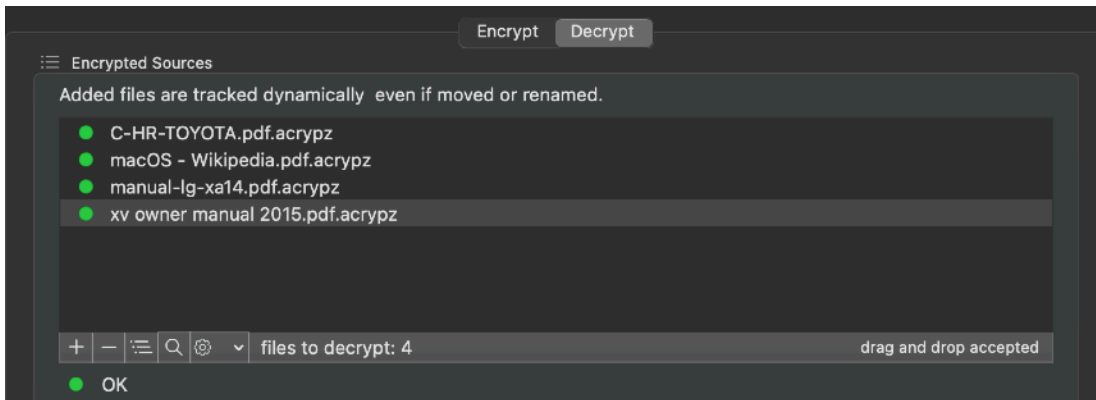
Encrypt Decrypt

Encrypted Sources

Added files are tracked dynamically even if moved or renamed.

C-HR-TOYOTA.pdf.acrypz
macOS - Wikipedia.pdf.acrypz
manual-lg-xa14.pdf.acrypz
xv owner manual 2015.pdf.acrypz

+ − files to decrypt: 4 drag and drop accepted

OK